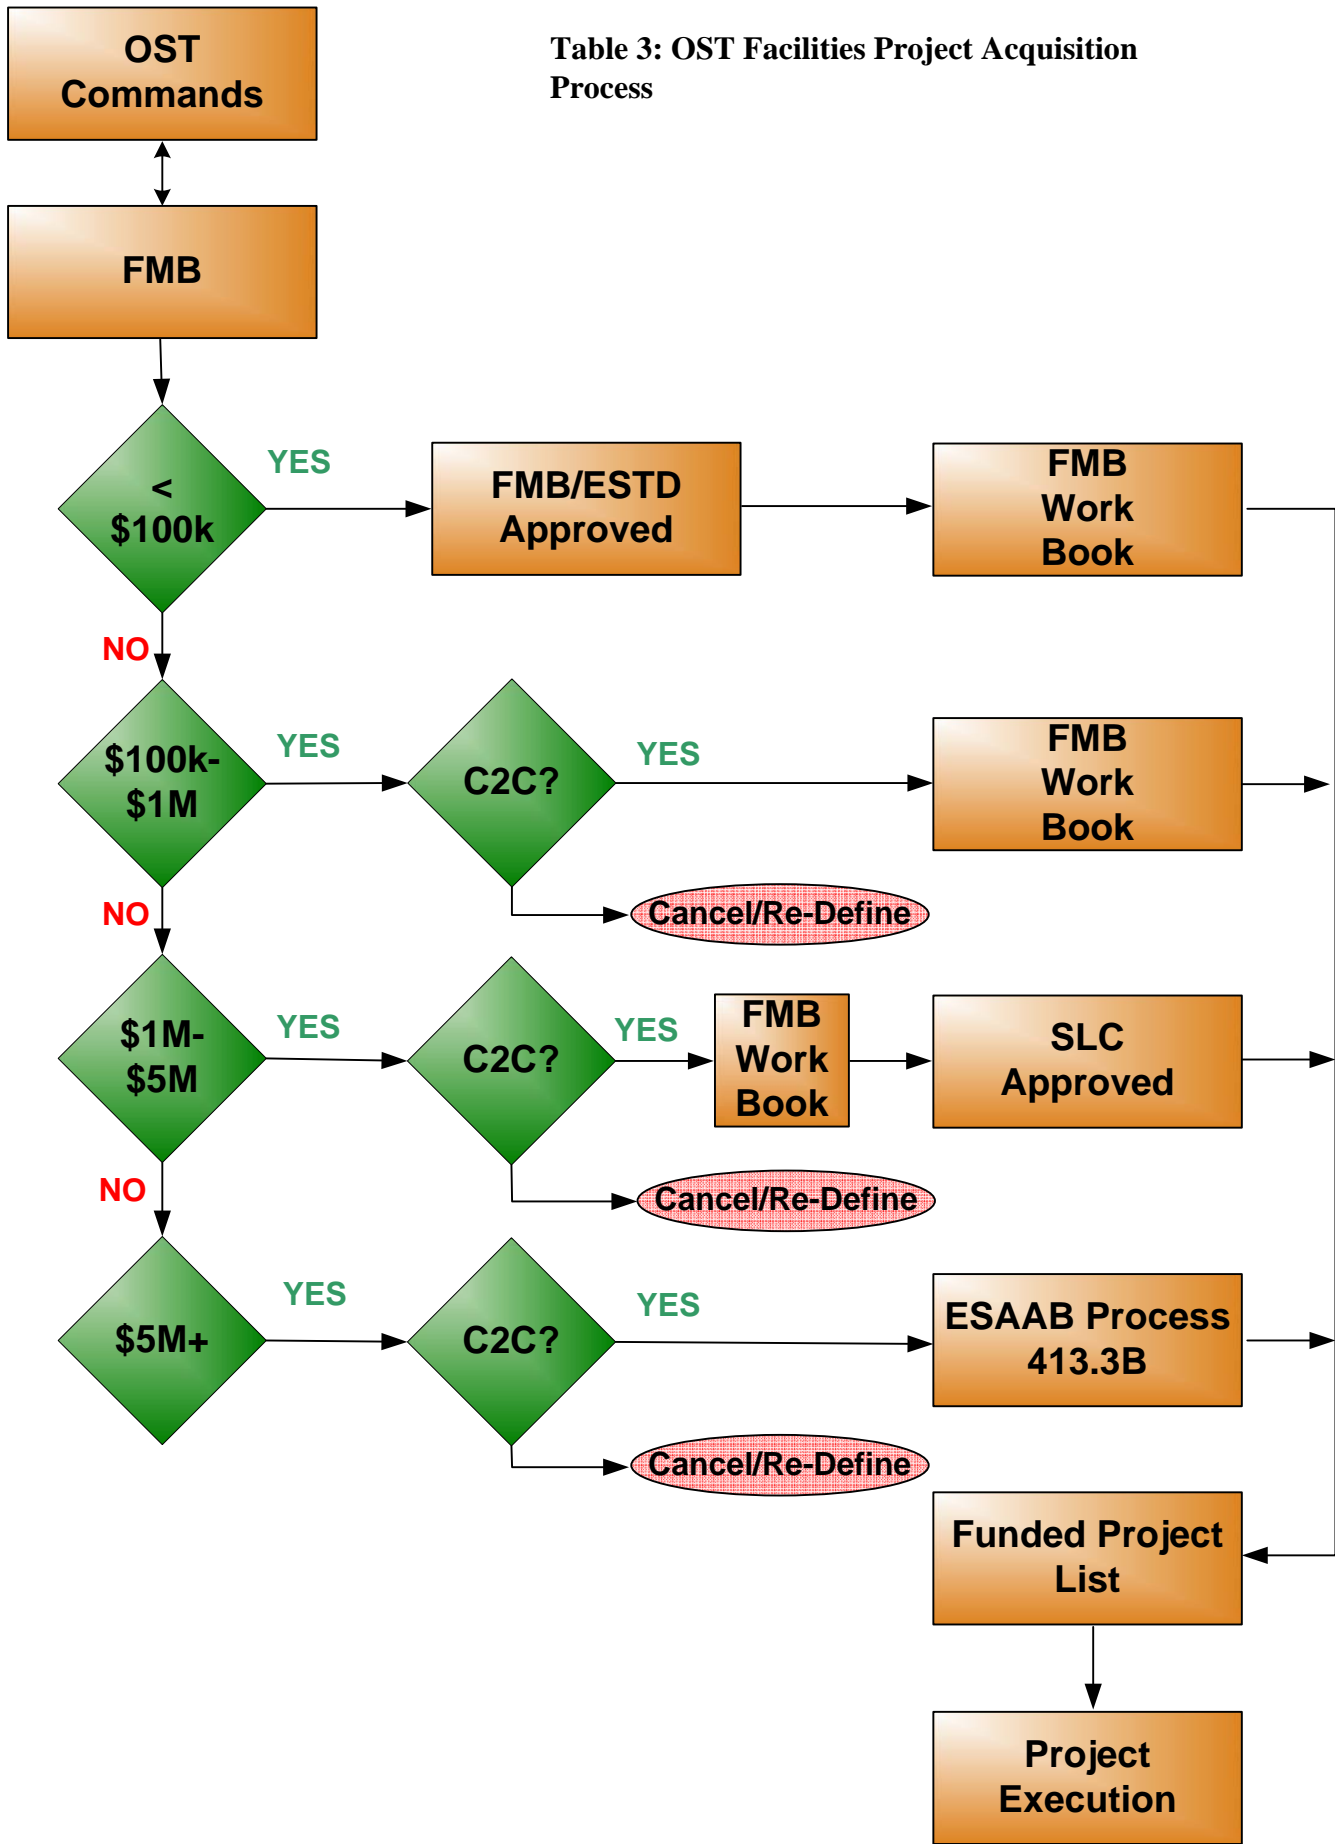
OST Commands

Table 3: OST Facilities Project Acquisition Process

FMB

< $100k

YES

FMB/ESTD Approved

FMB Work Book

NO

$100k-$1M

YES

C2C?

YES

FMB Work Book

Cancel/Re-Define

NO

$1M-$5M

YES

C2C?

YES

FMB Work Book

SLC Approved

Cancel/Re-Define

NO

$5M+

YES

C2C?

YES

ESAAB Process 413.3B

Cancel/Re-Define

Funded Project List

Project Execution